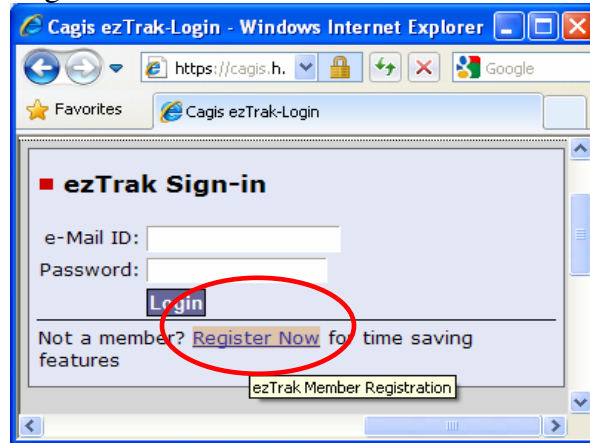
Cagis ezTrak-Login - Windows Internet Explorer

https://cagis.h.

Google

Favorites

Cagis ezTrak-Login

ezTrak Sign-in

e-Mail ID:

Password:

Login

Not a member? Register Now for time saving features

ezTrak Member Registration